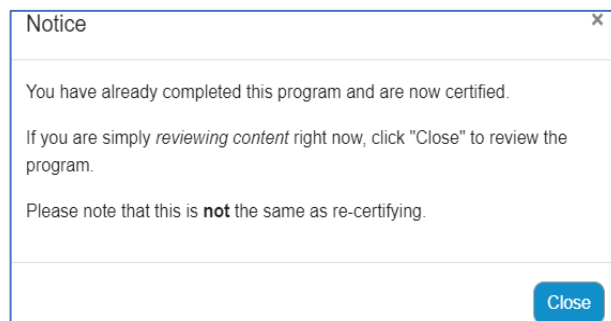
Notice

×

You have already completed this program and are now certified.

If you are simply reviewing content right now, click "Close" to review the program.

Please note that this is not the same as re-certifying.

Close